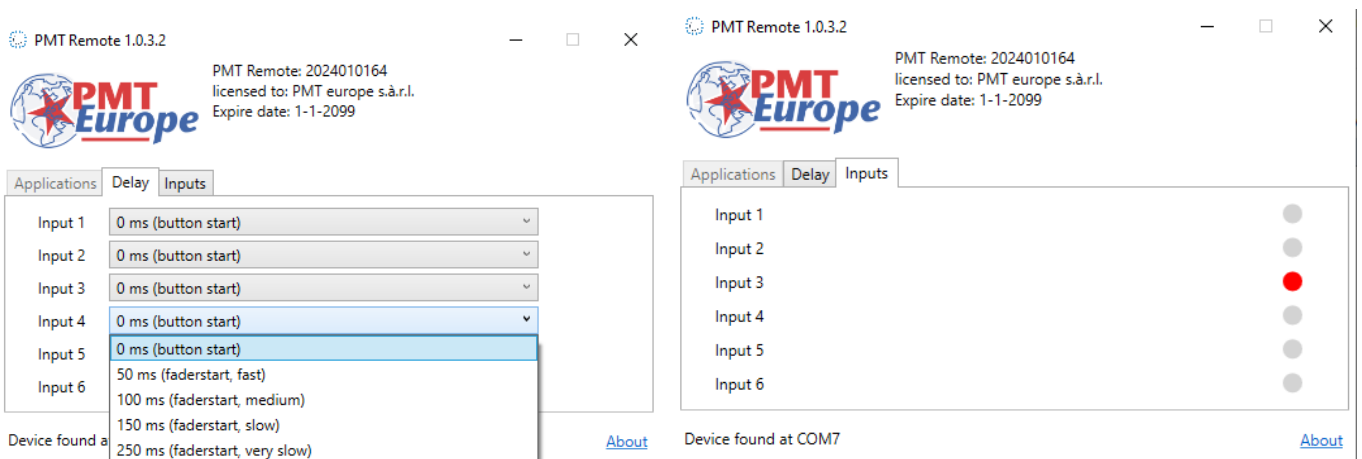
PMT Remote 1.0.3.2

PMT Europe

PMT Remote: 2024010164
licensed to: PMT europe s.à.r.l.
Expire date: 1-1-2099

Applications | Delay | Inputs

Input 1 | 0 ms (button start)
Input 2 | 0 ms (button start)
Input 3 | 0 ms (button start)
Input 4 | 0 ms (button start)
Input 5
Input 6

0 ms (button start)
50 ms (faderstart, fast)
100 ms (faderstart, medium)
150 ms (faderstart, slow)
250 ms (faderstart, very slow)

Device found a

About

PMT Remote 1.0.3.2

PMT Europe

PMT Remote: 2024010164
licensed to: PMT europe s.à.r.l.
Expire date: 1-1-2099

Applications | Delay | Inputs

Input 1
Input 2
Input 3
Input 4
Input 5
Input 6

Device found at COM7

About